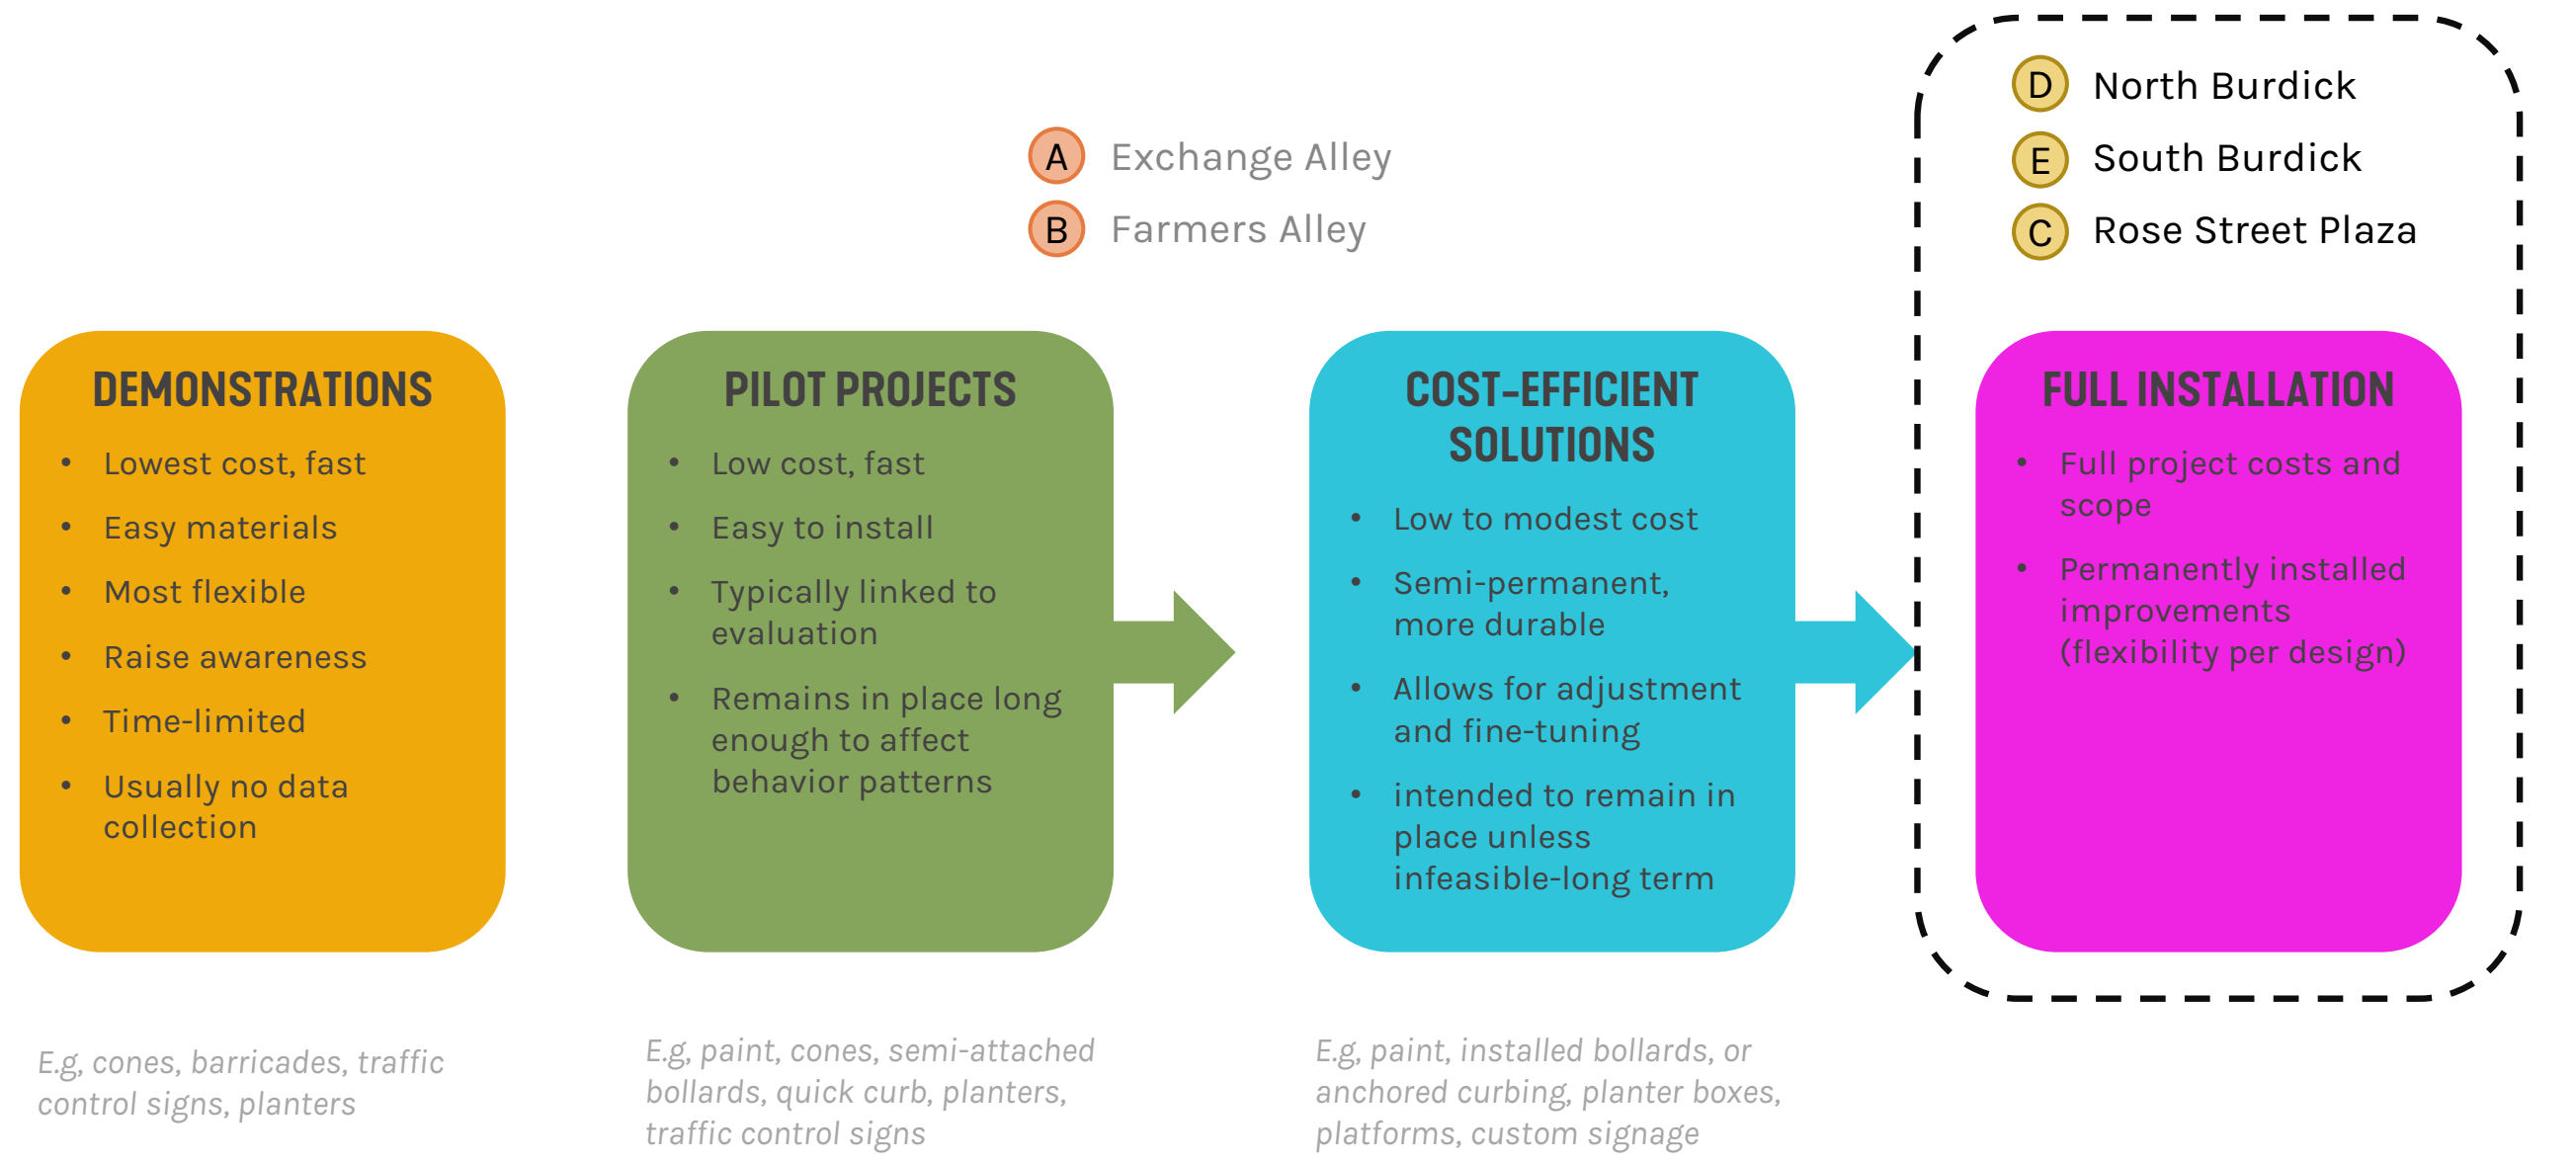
A Exchange Alley
B Farmers Alley

D North Burdick
E South Burdick
C Rose Street Plaza

DEMONSTRATIONS

- Lowest cost, fast
- Easy materials
- Most flexible
- Raise awareness
- Time-limited
- Usually no data collection

PILOT PROJECTS

- Low cost, fast
- Easy to install
- Typically linked to evaluation
- Remains in place long enough to affect behavior patterns

COST-EFFICIENT SOLUTIONS

- Low to modest cost
- Semi-permanent, more durable
- Allows for adjustment and fine-tuning
- intended to remain in place unless infeasible-long term

FULL INSTALLATION

- Full project costs and scope
- Permanently installed improvements (flexibility per design)

E.g, cones, barricades, traffic control signs, planters

E.g, paint, cones, semi-attached bollards, quick curb, planters, traffic control signs

E.g, paint, installed bollards, or anchored curbing, planter boxes, platforms, custom signage